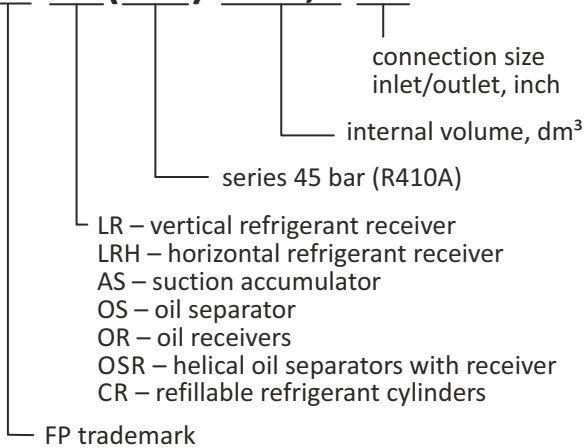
connection size inlet/outlet, inch

internal volume, dm³

series 45 bar (R410A)

LR – vertical refrigerant receiver
LRH – horizontal refrigerant receiver
AS – suction accumulator
OS – oil separator
OR – oil receivers
OSR – helical oil separators with receiver
CR – refillable refrigerant cylinders

FP trademark